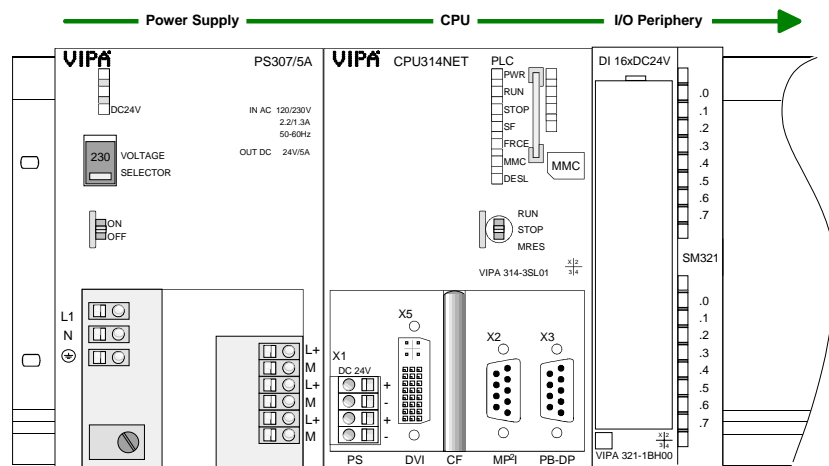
Power Supply CPU I/O Periphery

VIPA PS307/5A

DC24V

IN AC 120/230V
2.2/1.3A
50-60Hz

230 VOLTAGE SELECTOR

OUT DC 24V/5A

ON
OFF

L1
N

L+
M
L+
M
L+
M

VIPA CPU314NET

PLC
PWR
RUN
STOP
SF
FRCE
MMC
DESL

MMC

RUN
STOP
MRES

VIPA 314-3SL01

X|2
3|4

X5

X1
DC 24V
+
-
+
-

X2 X3

PS DVI CF MP²I PB-DP

DI 16xDC24V

.0
.1
.2
.3
.4
.5
.6
.7

SM321

.0
.1
.2
.3
.4
.5
.6
.7

VIPA 321-1BH00

X|2
3|4